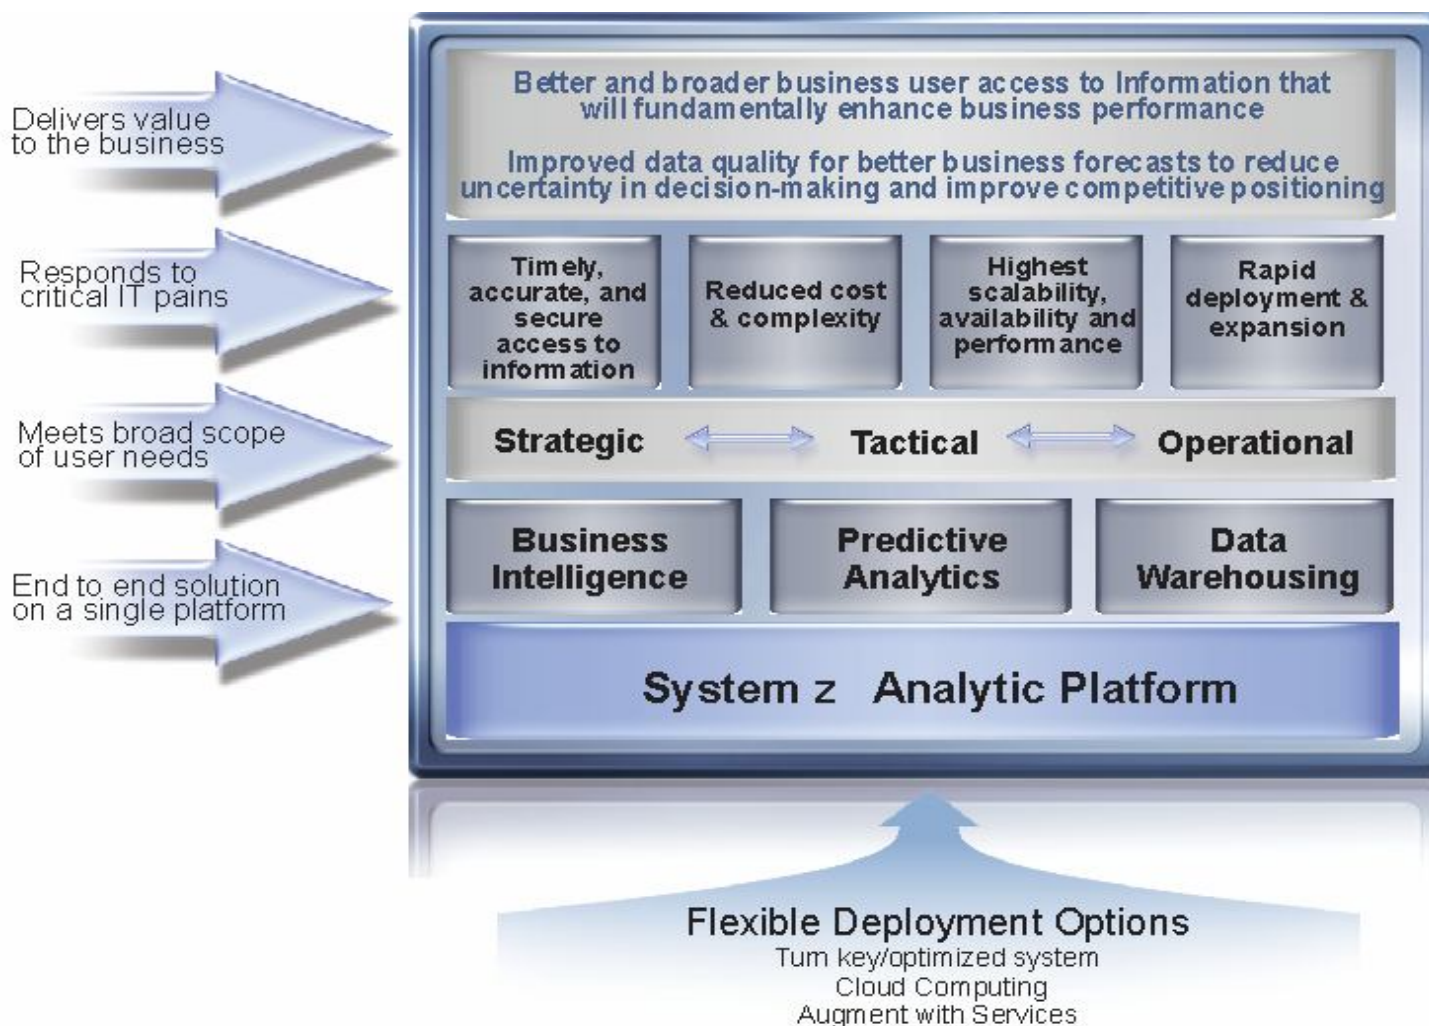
Delivers value to the business

Responds to critical IT pains

Meets broad scope of user needs

End to end solution on a single platform

Better and broader business user access to Information that will fundamentally enhance business performance

Improved data quality for better business forecasts to reduce uncertainty in decision-making and improve competitive positioning

Timely, accurate, and secure access to information

Reduced cost & complexity

Highest scalability, availability and performance

Rapid deployment & expansion

Strategic

Tactical

Operational

Business Intelligence

Predictive Analytics

Data Warehousing

System z Analytic Platform

Flexible Deployment Options
Turn key/optimized system
Cloud Computing
Augment with Services